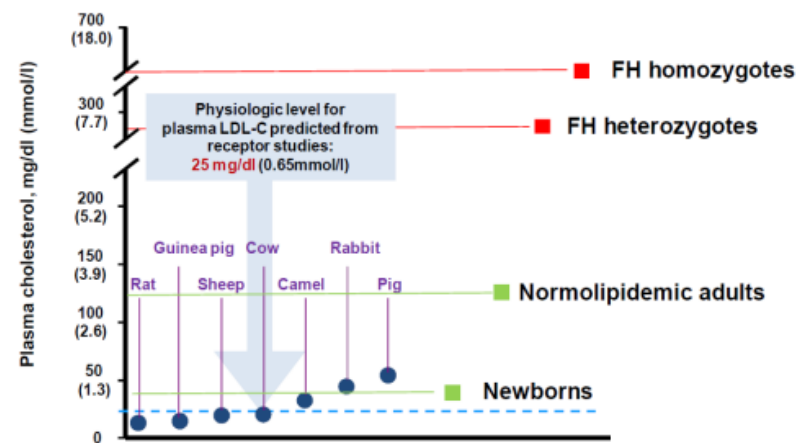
Plasma cholesterol, mg/dl (mmol/l)

700 (18.0)

300 (7.7)

200 (5.2)

150 (3.9)

100 (2.6)

50 (1.3)

0

FH homozygotes

Physiologic level for plasma LDL-C predicted from receptor studies: 25 mg/dl (0.65mmol/l)

FH heterozygotes

Guinea pig

Cow

Rabbit

Rat

Sheep

Camel

Pig

Normolipidemic adults

Newborns